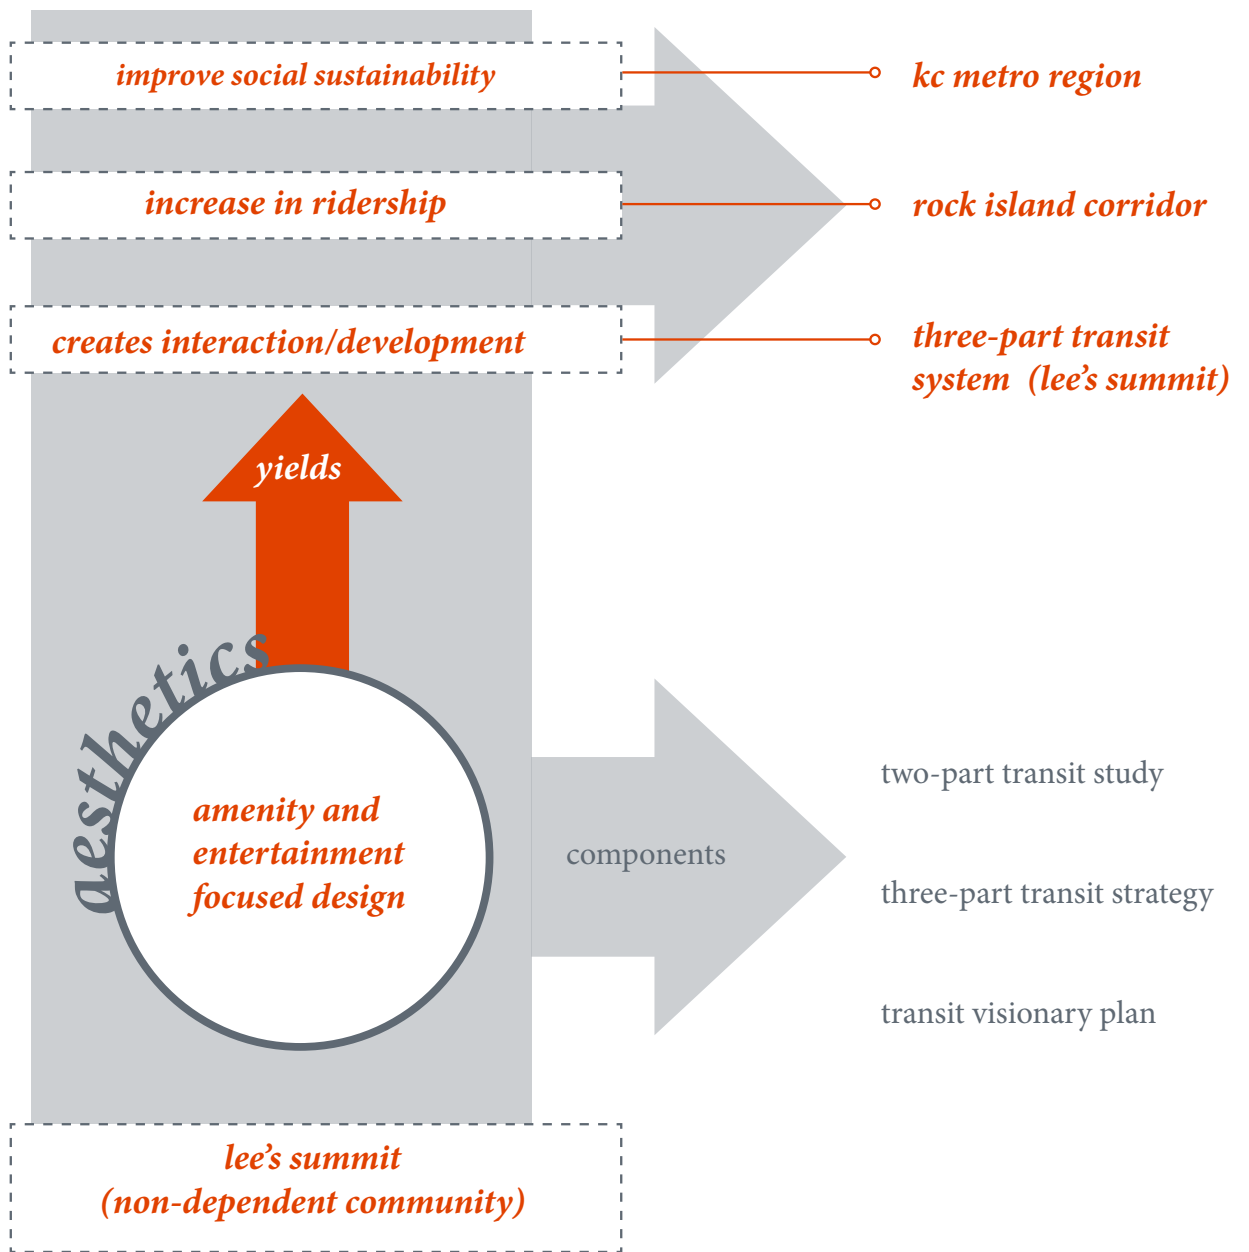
improve social sustainability

kc metro region

increase in ridership

rock island corridor

creates interaction/development

three-part transit system (lee's summit)

yields

aesthetics

amenity and entertainment focused design

components

two-part transit study

three-part transit strategy

transit visionary plan

lee's summit (non-dependent community)